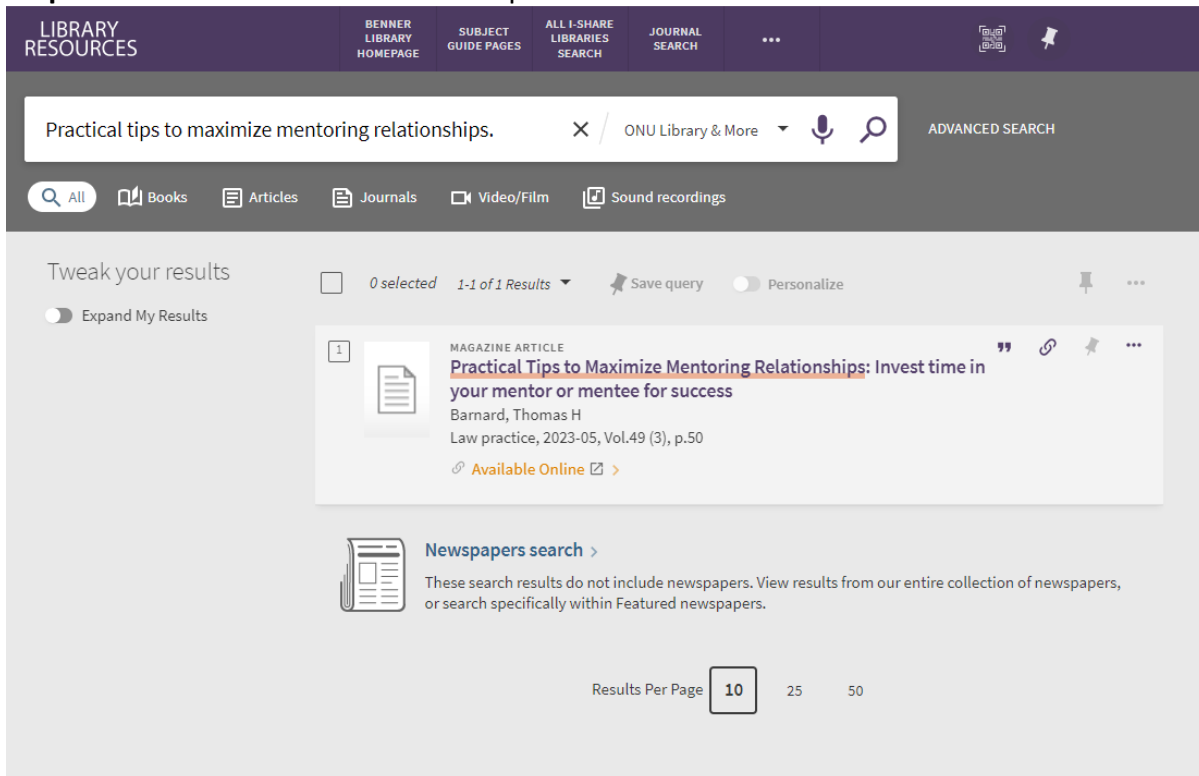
LIBRARY RESOURCES

BENNER LIBRARY HOMEPAGE

SUBJECT GUIDE PAGES

ALL I-SHARE LIBRARIES SEARCH

JOURNAL SEARCH

•••

Practical tips to maximize mentoring relationships.

ONU Library & More

ADVANCED SEARCH

All

Books

Articles

Journals

Video/Film

Sound recordings

Tweak your results

Expand My Results

0 selected

1-1 of 1 Results

Save query

Personalize

1

MAGAZINE ARTICLE

Practical Tips to Maximize Mentoring Relationships: Invest time in your mentor or mentee for success

Barnard, Thomas H

Law practice, 2023-05, Vol.49 (3), p.50

Available Online

Newspapers search

These search results do not include newspapers. View results from our entire collection of newspapers, or search specifically within Featured newspapers.

Results Per Page 10 25 50